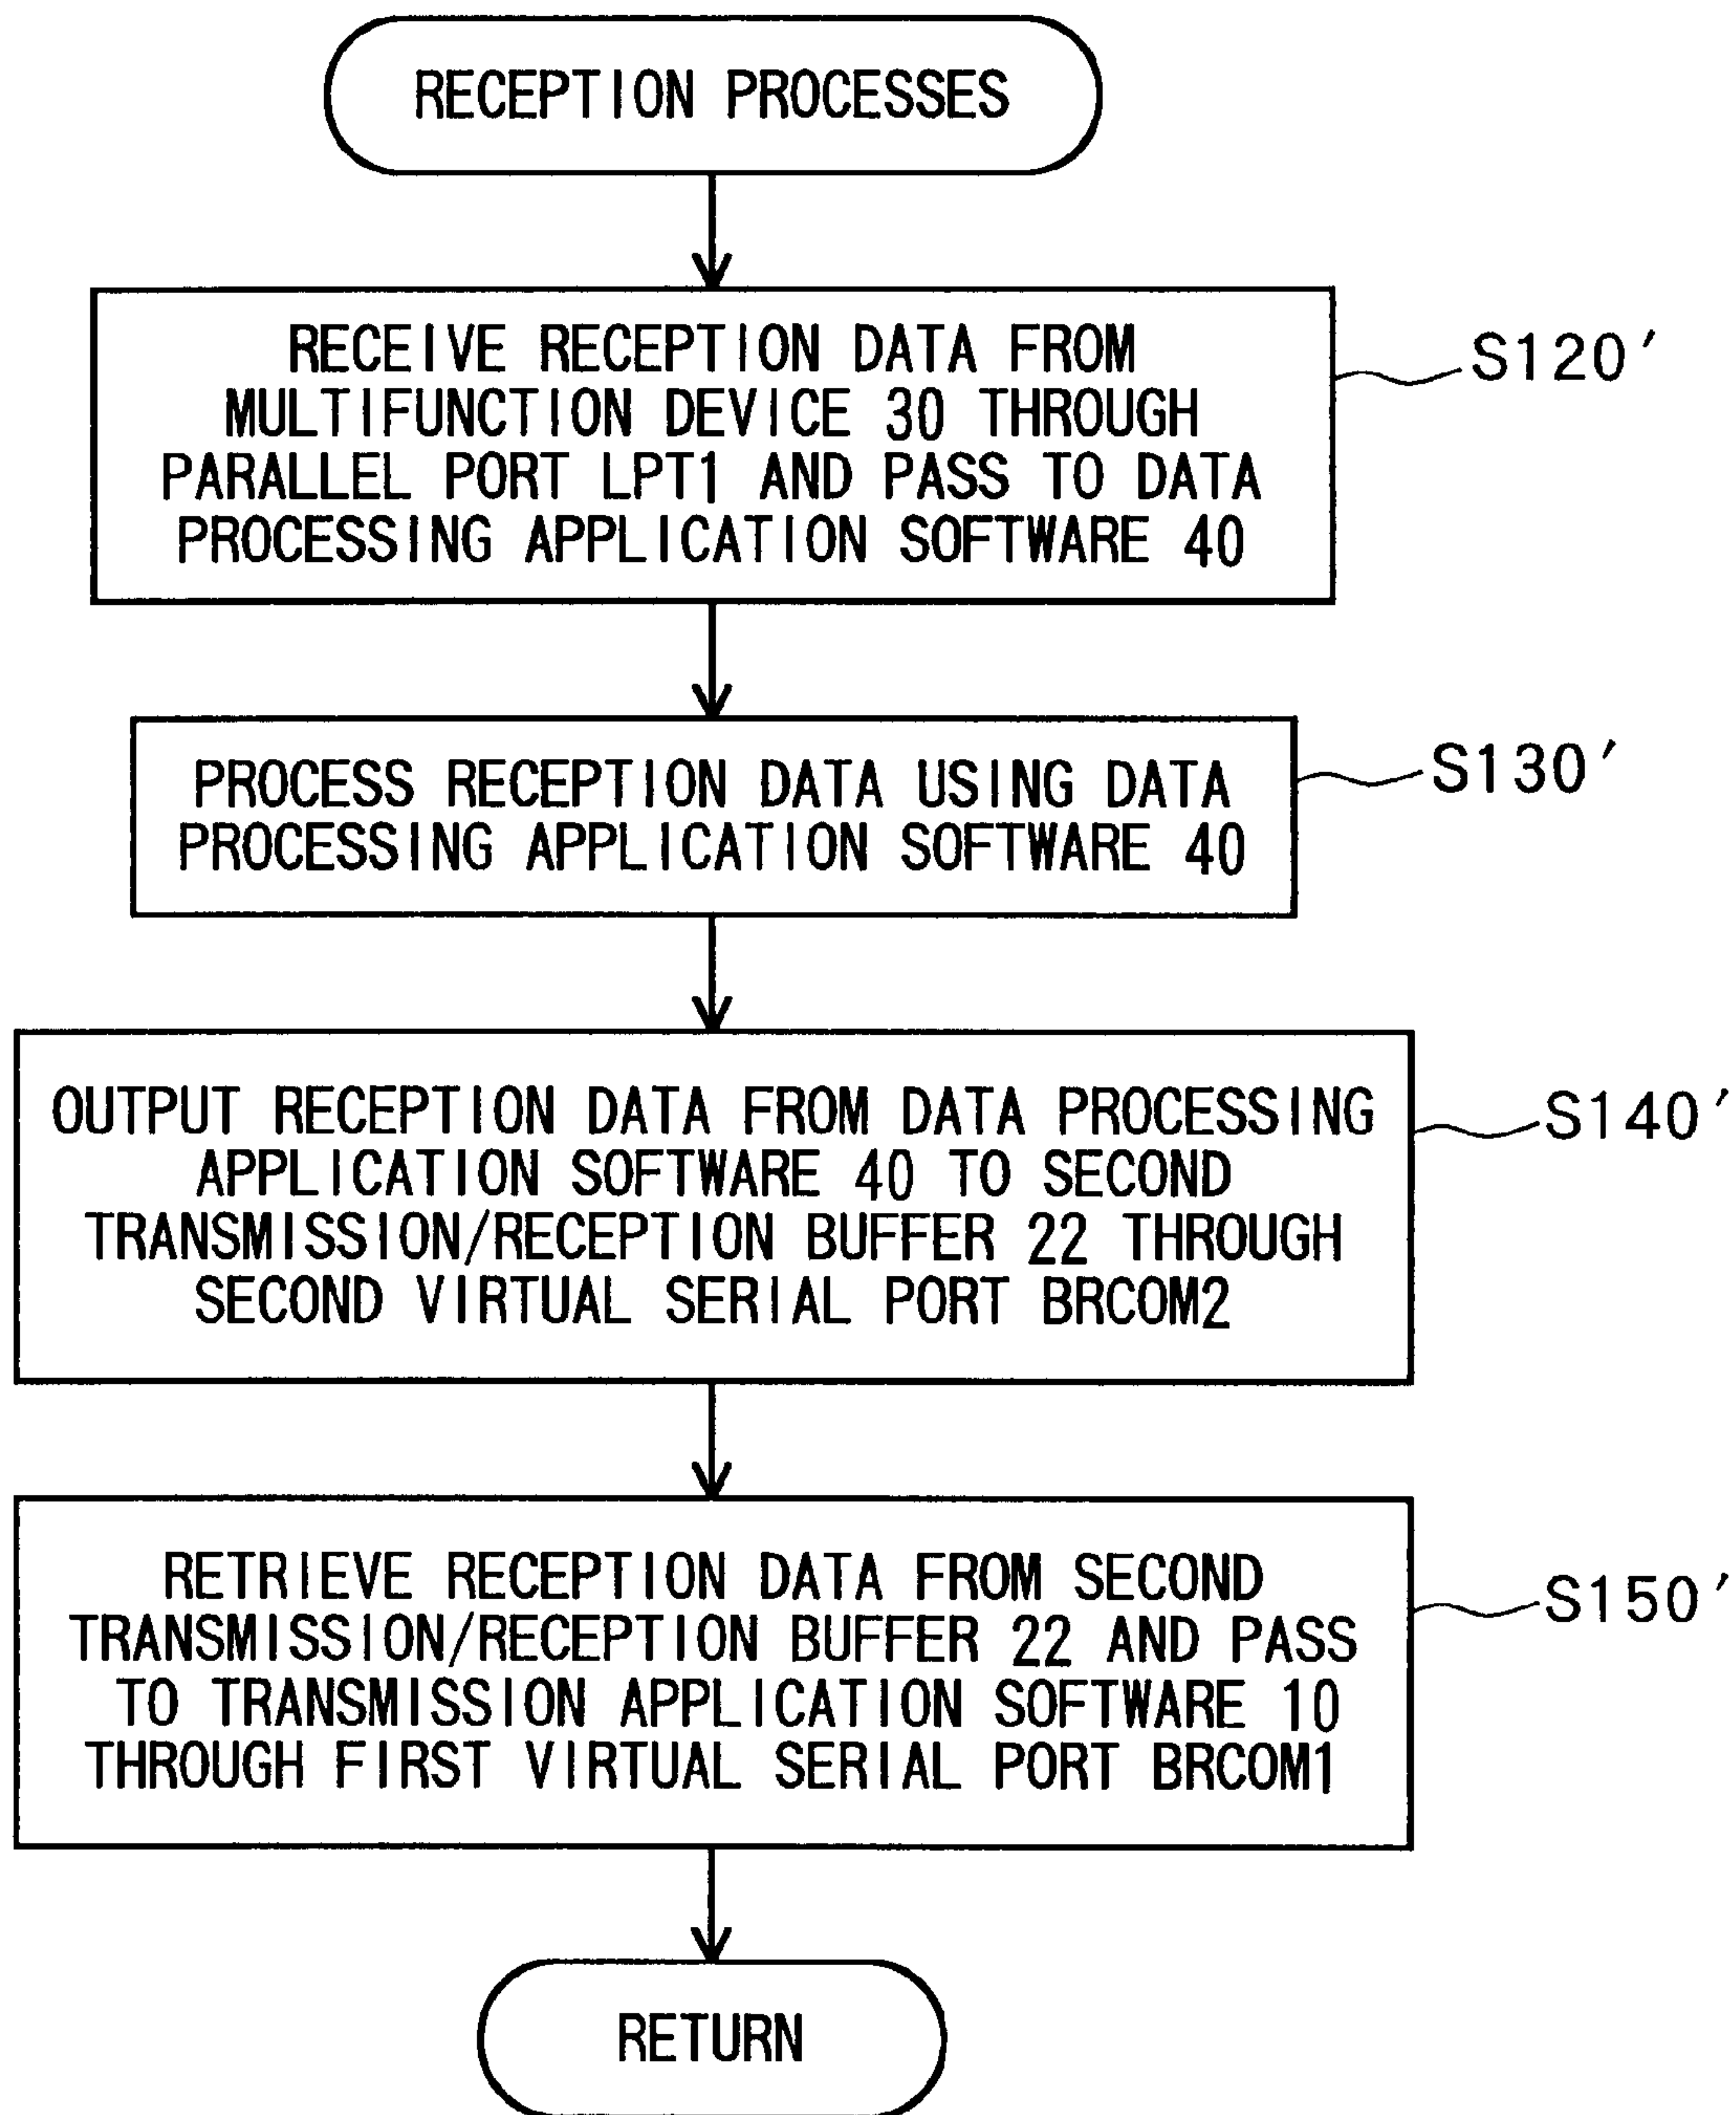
RECEPTION PROCESSES

RECEIVE RECEPTION DATA FROM MULTIFUNCTION DEVICE 30 THROUGH PARALLEL PORT LPT1 AND PASS TO DATA PROCESSING APPLICATION SOFTWARE 40

S120′

PROCESS RECEPTION DATA USING DATA PROCESSING APPLICATION SOFTWARE 40

S130′

OUTPUT RECEPTION DATA FROM DATA PROCESSING APPLICATION SOFTWARE 40 TO SECOND TRANSMISSION/RECEPTION BUFFER 22 THROUGH SECOND VIRTUAL SERIAL PORT BRCOM2

S140′

RETRIEVE RECEPTION DATA FROM SECOND TRANSMISSION/RECEPTION BUFFER 22 AND PASS TO TRANSMISSION APPLICATION SOFTWARE 10 THROUGH FIRST VIRTUAL SERIAL PORT BRCOM1

S150′

RETURN